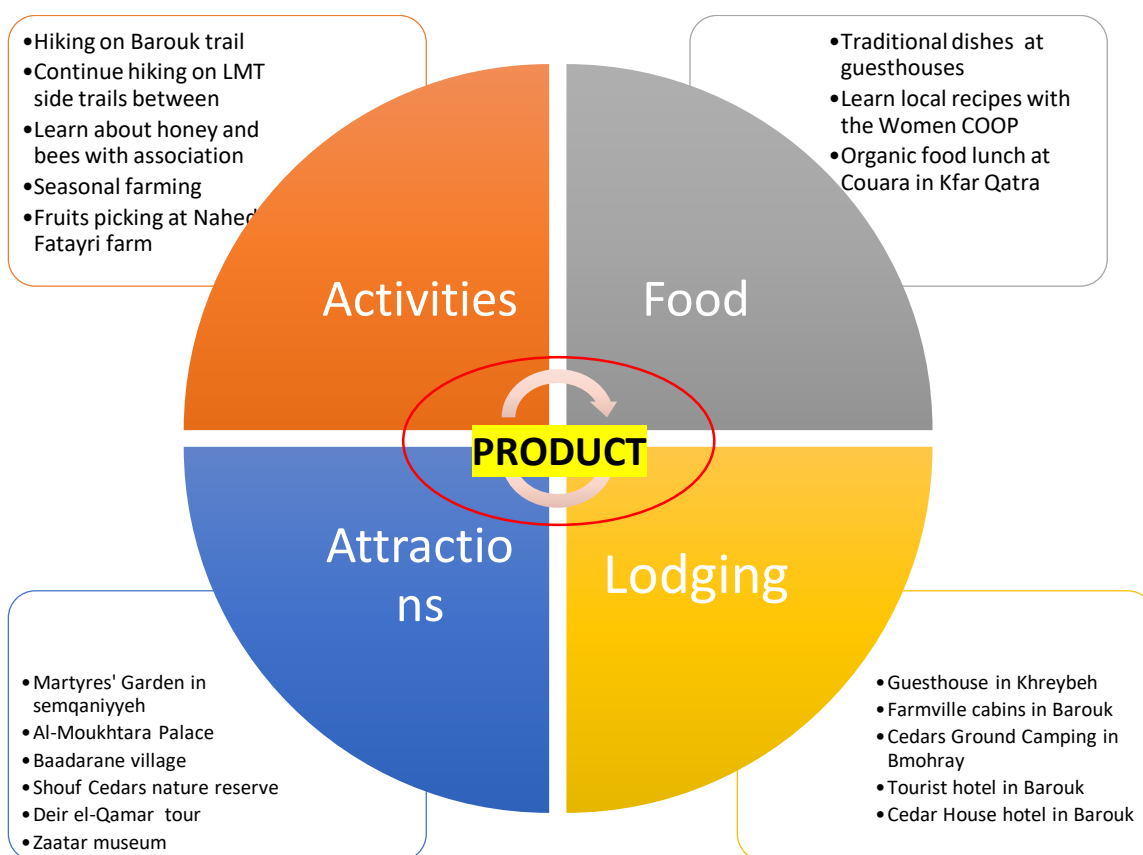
•Hiking on Barouk trail
•Continue hiking on LMT side trails between
•Learn about honey and bees with association
•Seasonal farming
•Fruits picking at Nahed Fatayri farm

•Traditional dishes at guesthouses
•Learn local recipes with the Women COOP
•Organic food lunch at Couara in Kfar Qatra

Activities

Food

PRODUCT

Attractions

Lodging

•Martyres' Garden in semqaniyyeh
•Al-Moukhtara Palace
•Baadarane village
•Shouf Cedars nature reserve
•Deir el-Qamar tour
•Zaatar museum

•Guesthouse in Khreybeh
•Farmville cabins in Barouk
•Cedars Ground Camping in Bmohray
•Tourist hotel in Barouk
•Cedar House hotel in Barouk